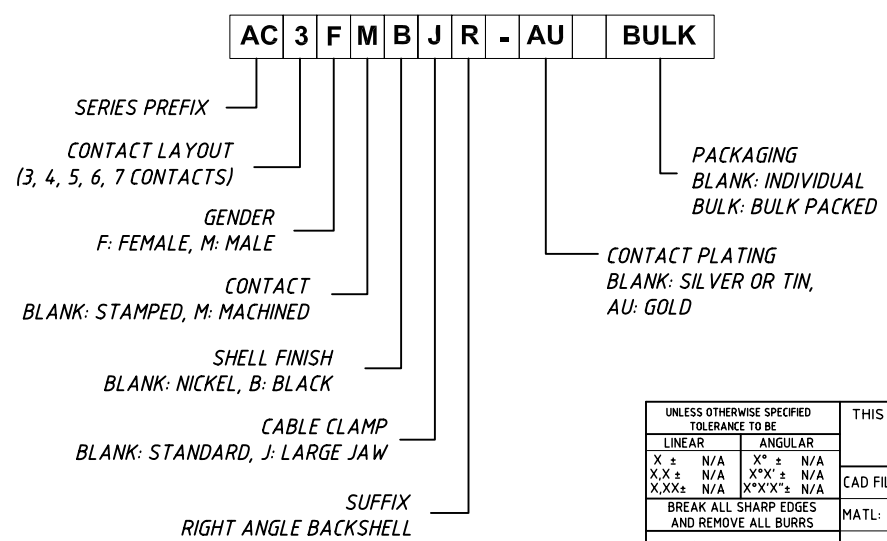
| AC | 3 | F | M | B | J | R | - | AU | | BULK |
|---|---|---|---|---|---|---|---|---|---|---|

SERIES PREFIX

CONTACT LAYOUT
(3, 4, 5, 6, 7 CONTACTS)

GENDER
F: FEMALE, M: MALE

CONTACT
BLANK: STAMPED, M: MACHINED

SHELL FINISH
BLANK: NICKEL, B: BLACK

CABLE CLAMP
BLANK: STANDARD, J: LARGE JAW

SUFFIX
RIGHT ANGLE BACKSHELL

PACKAGING
BLANK: INDIVIDUAL
BULK: BULK PACKED

CONTACT PLATING
BLANK: SILVER OR TIN,
AU: GOLD

| UNLESS OTHERWISE SPECIFIED TOLERANCE TO BE | | THIS |
|---|---|---|
| LINEAR | ANGULAR | |
| X ± N/A<br>X,X ± N/A<br>X,XX± N/A | X° ± N/A<br>X°X' ± N/A<br>X°X'X"± N/A | CAD FIL |
| BREAK ALL SHARP EDGES AND REMOVE ALL BURRS | | MATL: |